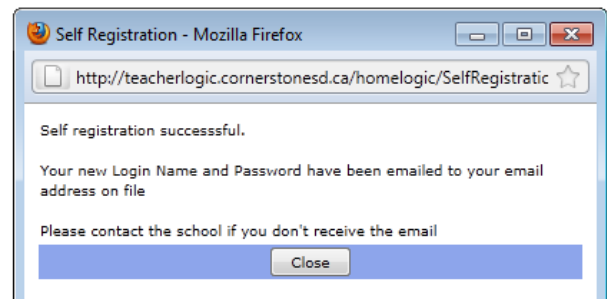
Self Registration - Mozilla Firefox

http://teacherlogic.cornerstonesd.ca/homelogic/SelfRegistratic

Self registration successsful.

Your new Login Name and Password have been emailed to your email address on file

Please contact the school if you don't receive the email

Close